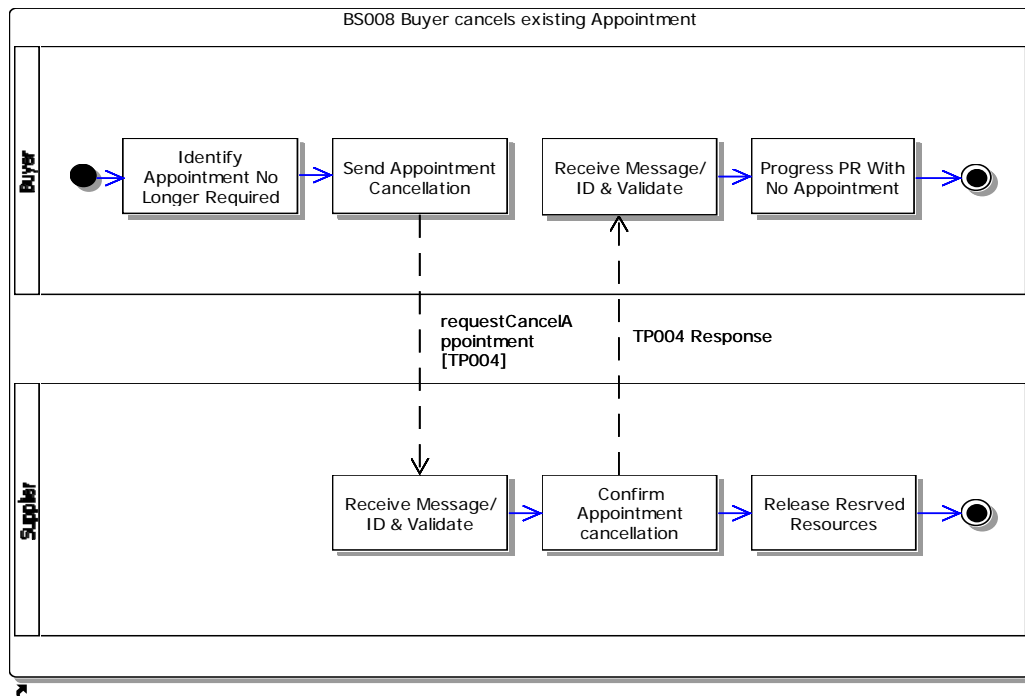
BS008 Buyer cancels existing Appointment

Buyer

Identify Appointment No Longer Required

Send Appointment Cancellation

Receive Message/ ID & Validate

Progress PR With No Appointment

requestCancelA ppointment [TP004]

TP004 Response

Supplier

Receive Message/ ID & Validate

Confirm Appointment cancellation

Release Resrved Resources